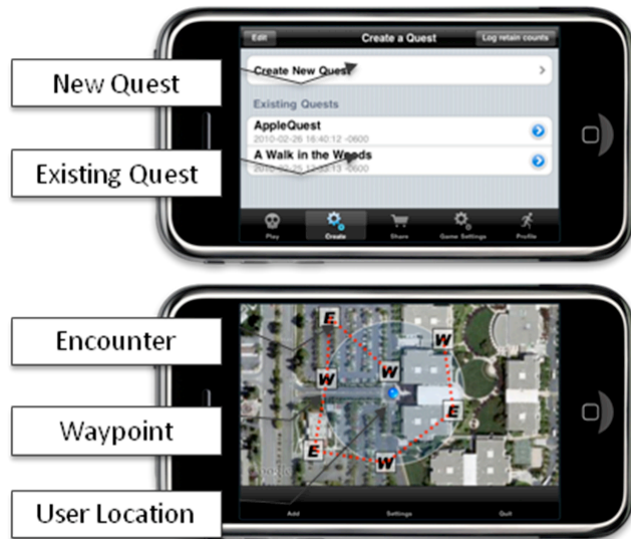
Edit
Create a Quest
Log retain counts
New Quest
Create New Quest
Existing Quests
AppleQuest
2010-02-28 16:40:12 -0600
Existing Quest
A Walk in the Woods
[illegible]
Play
Create
Share
Game Settings
Profile

Encounter
E
W
W
W
Waypoint
E
E
W
User Location
Add
Settings
Quit